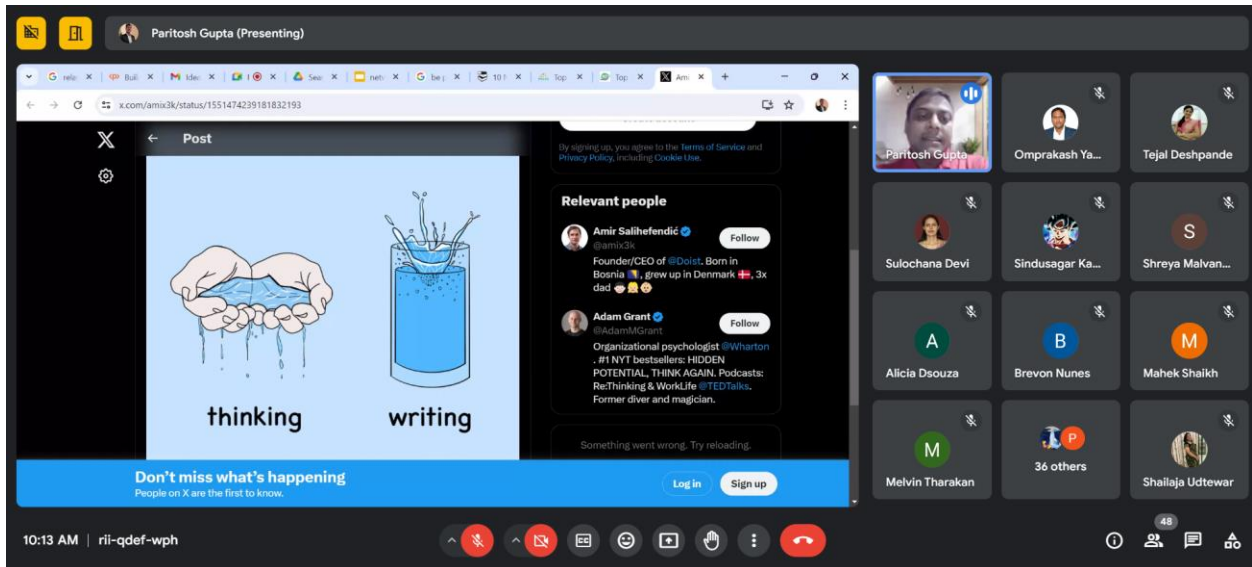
Paritosh Gupta (Presenting)

G rela × | Buil × | M Idea × | I × | Sea × | neh × | G be × | 10 × | Top × | Top × | Ami × | +

x.com/amix3k/status/1551474239181832193

Post

thinking

writing

By signing up, you agree to the Terms of Service and Privacy Policy, including Cookie Use.

Relevant people

Amir Salihefendić
@amix3k
Follow
Founder/CEO of @Doist. Born in Bosnia, grew up in Denmark, 3x dad

Adam Grant
@AdamMGrant
Follow
Organizational psychologist @Wharton. #1 NYT bestsellers: HIDDEN POTENTIAL, THINK AGAIN. Podcasts: Re:Thinking & WorkLife @TEDTalks. Former diver and magician.

Something went wrong. Try reloading.

Don't miss what's happening
People on X are the first to know.
Log in
Sign up

Paritosh Gupta
Omprakash Ya...
Tejal Deshpande
Sulochana Devi
Sindusagar Ka...
S
Shreya Malvan...
A
Alicia Dsouza
B
Brevon Nunes
M
Mahek Shaikh
M
Melvin Tharakan
P
36 others
Shailaja Udtewar

10:13 AM | rii-qdef-wph
48